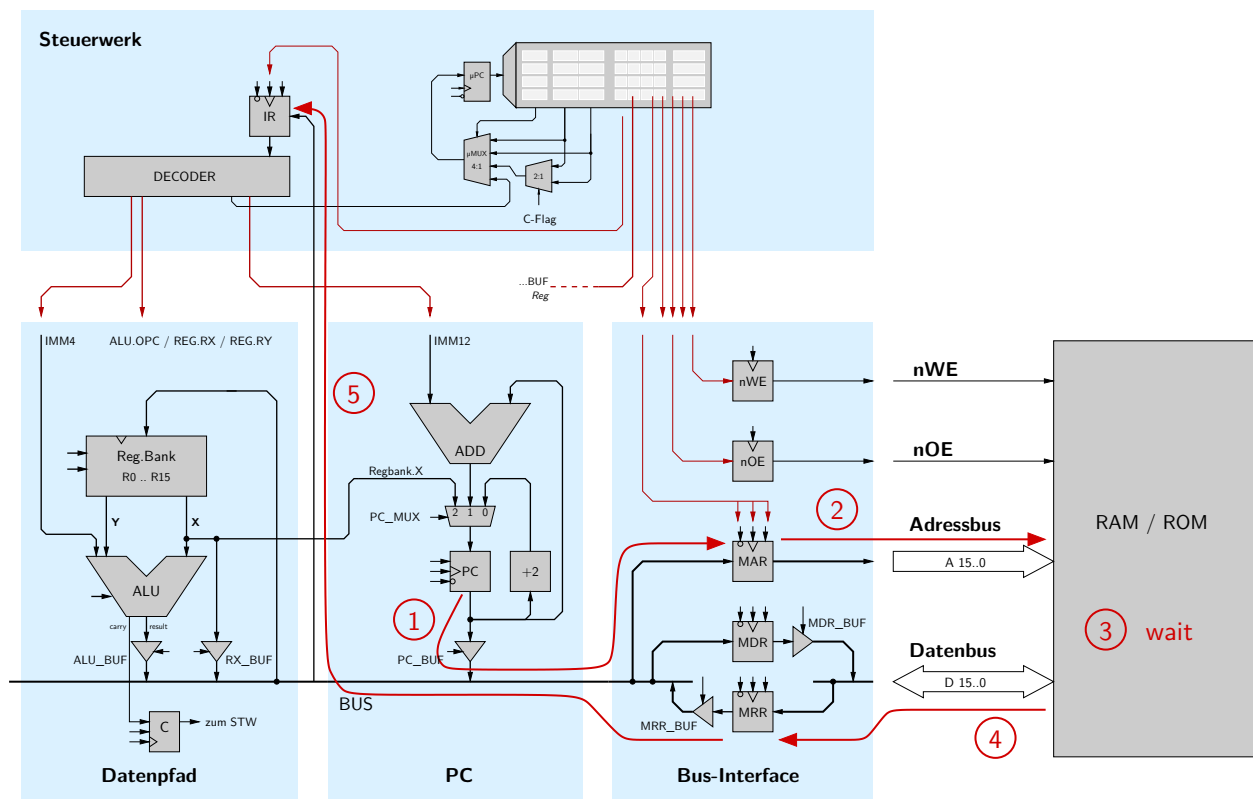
Steuerwerk

µPC

IR

µMUX
4:1

2:1

DECODER

C-Flag

...BUF
Reg

IMM4

ALU.OPC / REG.RX / REG.RY

Reg.Bank
R0 .. R15

Y

X

ALU

carry

result

ALU_BUF

RX_BUF

C

zum STW

Datenpfad

5

IMM12

ADD

Regbank.X

2 1 0

PC_MUX

PC

+2

1

PC_BUF

BUS

PC

nWE

nOE

MAR

MDR

MDR_BUF

MRR

MRR_BUF

Bus-Interface

nWE

nOE

2

Adressbus

A 15..0

Datenbus

D 15..0

4

RAM / ROM

3 wait